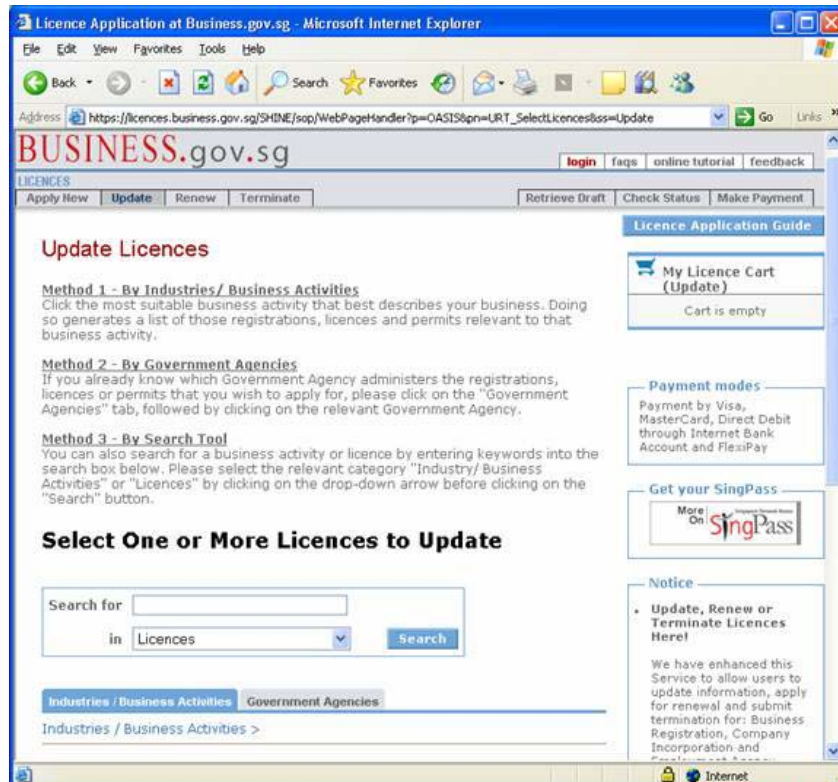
Licence Application at Business.gov.sg - Microsoft Internet Explorer

File Edit View Favorites Tools Help

Back Search Favorites

Address https://licences.business.gov.sg/SHINE/sop/WebPageHandler?p=OASIS&pn=URT_SelectLicences&ss=Update Go Links

BUSINESS.gov.sg

login | faqs | online tutorial | feedback

LICENCES

Apply New | Update | Renew | Terminate

Retrieve Draft | Check Status | Make Payment

Licence Application Guide

Update Licences

Method 1 - By Industries/ Business Activities
Click the most suitable business activity that best describes your business. Doing so generates a list of those registrations, licences and permits relevant to that business activity.

Method 2 - By Government Agencies
If you already know which Government Agency administers the registrations, licences or permits that you wish to apply for, please click on the "Government Agencies" tab, followed by clicking on the relevant Government Agency.

Method 3 - By Search Tool
You can also search for a business activity or licence by entering keywords into the search box below. Please select the relevant category "Industry/ Business Activities" or "Licences" by clicking on the drop-down arrow before clicking on the "Search" button.

Select One or More Licences to Update

Search for

in Licences Search

Industries / Business Activities | Government Agencies

Industries / Business Activities >

My Licence Cart (Update)

Cart is empty

Payment modes

Payment by Visa, MasterCard, Direct Debit through Internet Bank Account and FlexiPay

Get your SingPass

More On SingPass

Notice

Update, Renew or Terminate Licences Here!

We have enhanced this Service to allow users to update information, apply for renewal and submit termination for: Business Registration, Company Incorporation and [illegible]

Internet